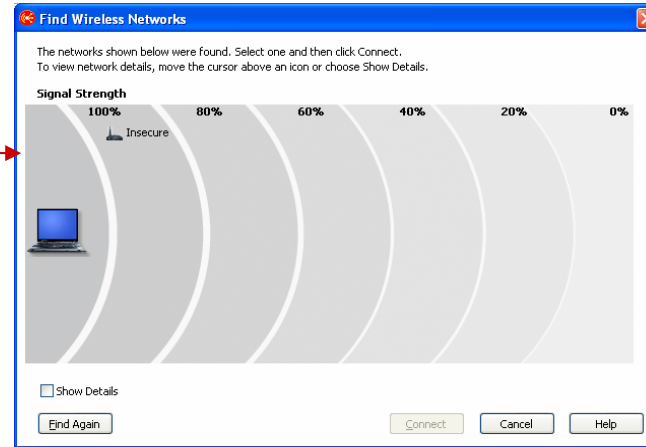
Find Wireless Networks

The networks shown below were found. Select one and then click Connect.
To view network details, move the cursor above an icon or choose Show Details.

Signal Strength

100% 80% 60% 40% 20% 0%

Insecure

Show Details

Find Again

Connect

Cancel

Help